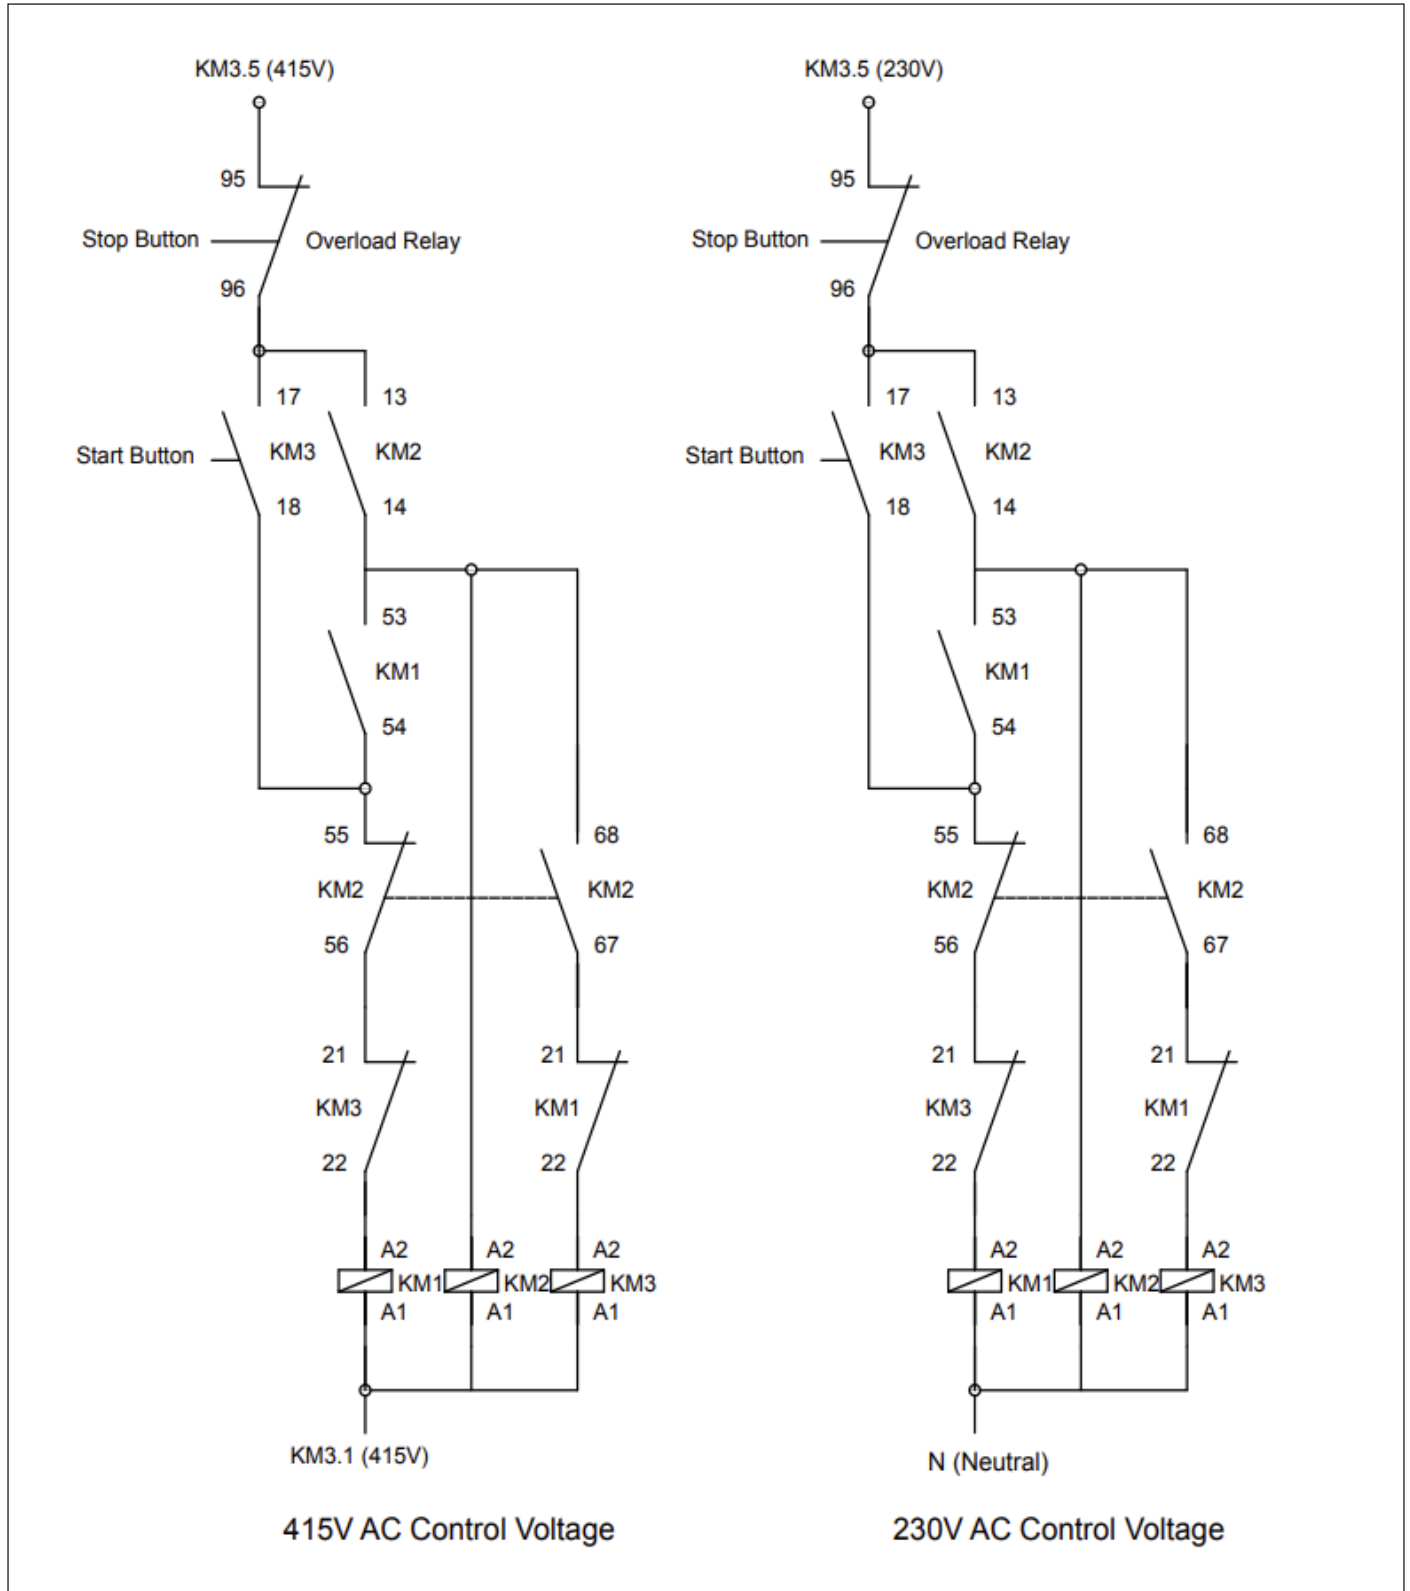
KM3.5 (415V)

95

Stop Button

Overload Relay

96

17

13

Start Button

KM3

KM2

18

14

53

KM1

54

55

68

KM2

KM2

56

67

21

21

KM3

KM1

22

22

A2

A2

A2

KM1

KM2

KM3

A1

A1

A1

KM3.1 (415V)

415V AC Control Voltage

KM3.5 (230V)

95

Stop Button

Overload Relay

96

17

13

Start Button

KM3

KM2

18

14

53

KM1

54

55

68

KM2

KM2

56

67

21

21

KM3

KM1

22

22

A2

A2

A2

KM1

KM2

KM3

A1

A1

A1

N (Neutral)

230V AC Control Voltage